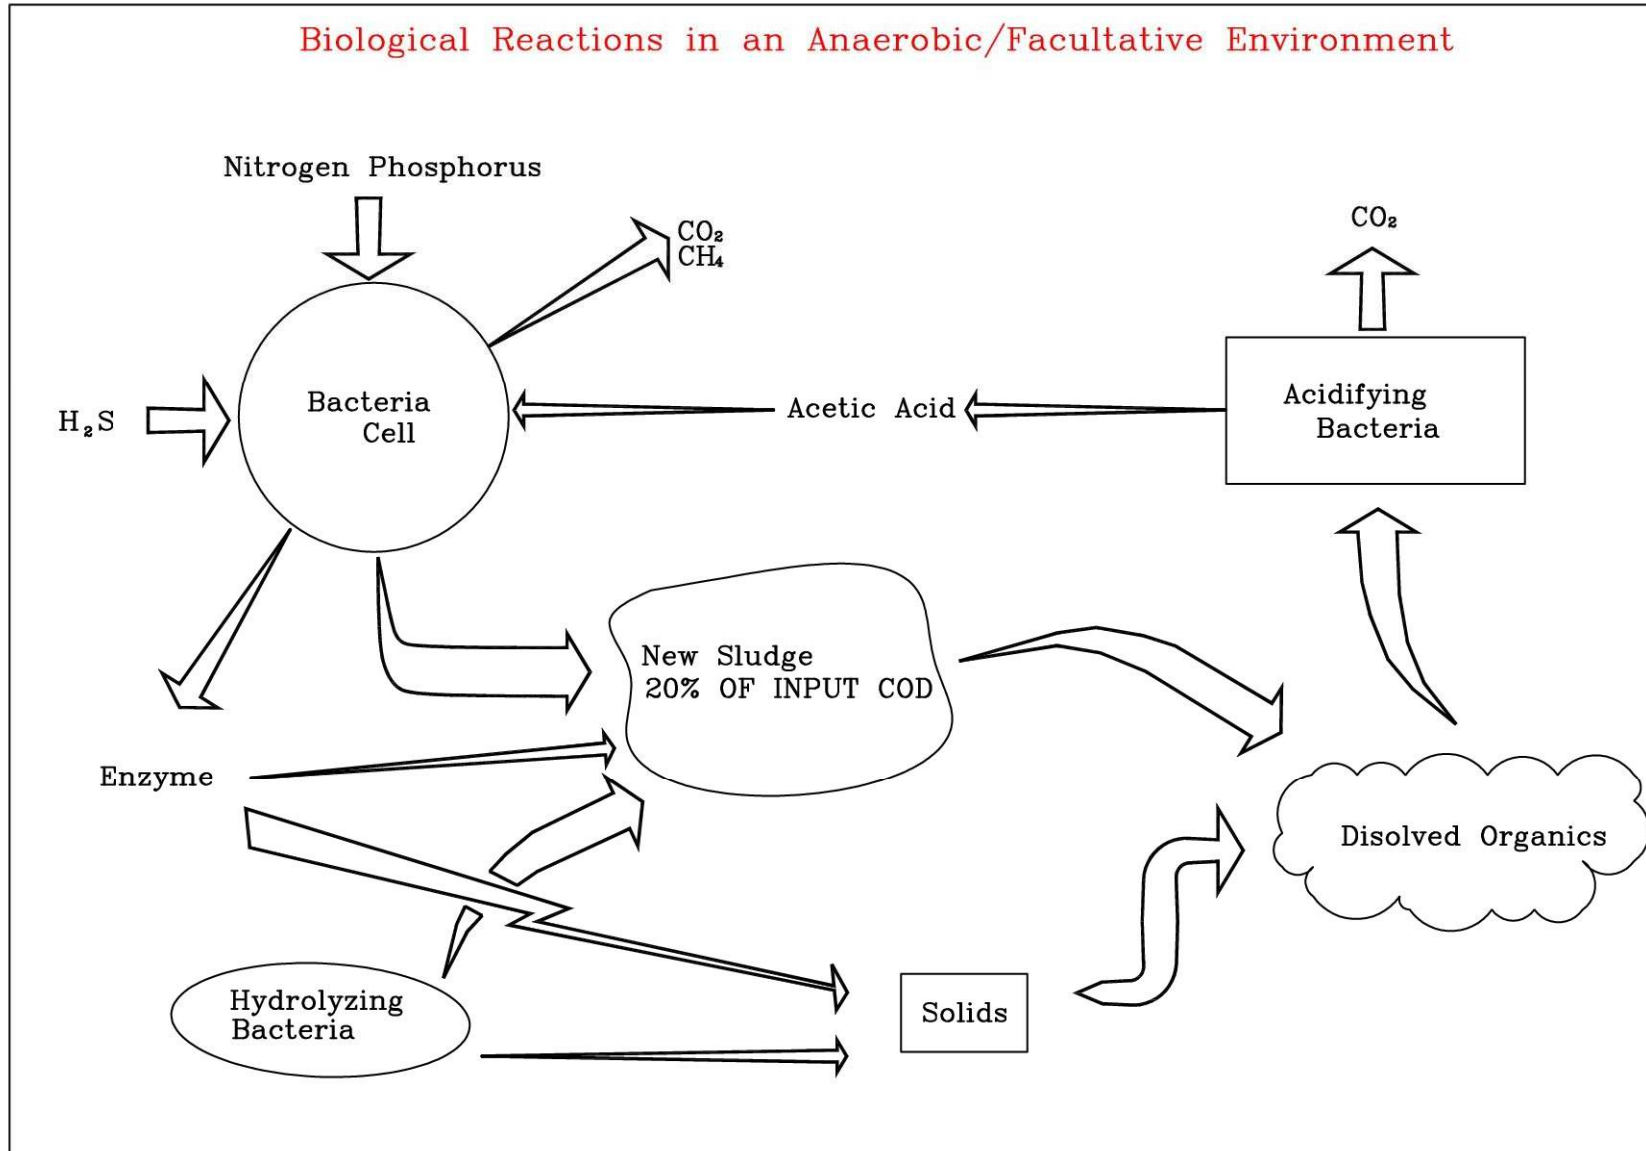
Biological Reactions in an Anaerobic/Facultative Environment

Nitrogen Phosphorus

$CO_2$
$CH_4$

$CO_2$

$H_2S$

Bacteria Cell

Acetic Acid

Acidifying Bacteria

New Sludge
20% OF INPUT COD

Enzyme

Disolved Organics

Hydrolyzing Bacteria

Solids